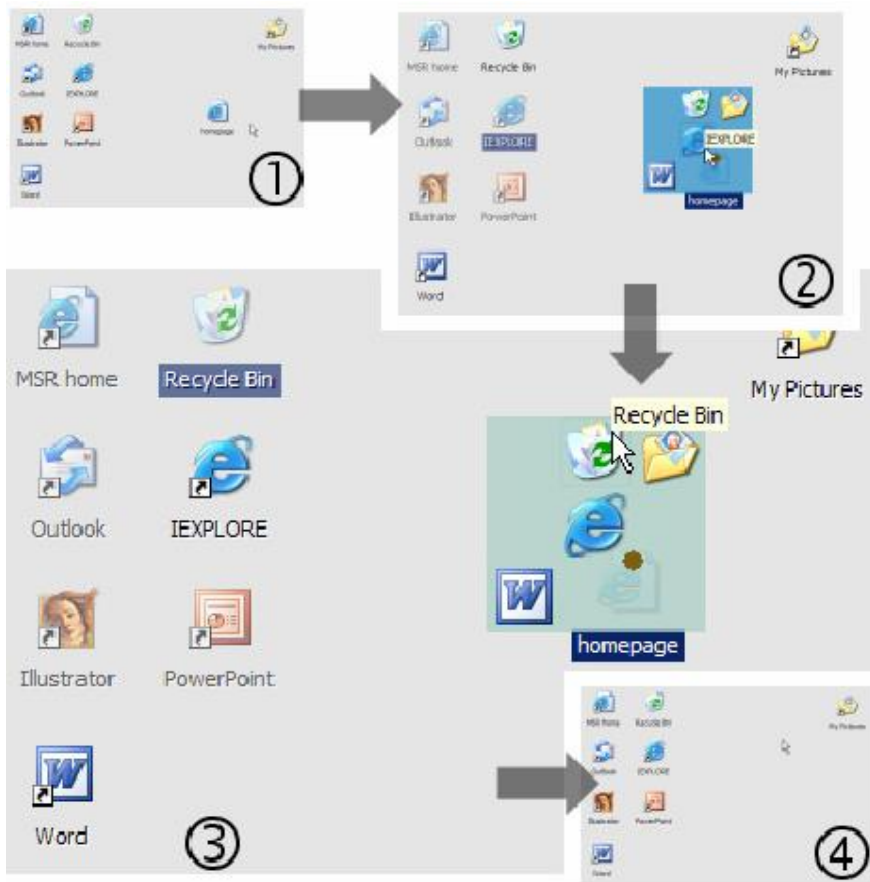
MSR home Recycle Bin My Pictures
Outlook IEXPLORE
homepage
Illustrator PowerPoint
Word
①

MSR home Recycle Bin My Pictures
Outlook IEXPLORE IEXPLORE
Illustrator PowerPoint homepage
Word
②

MSR home Recycle Bin
My Pictures
Recycle Bin
Outlook IEXPLORE
Illustrator PowerPoint
homepage
Word
③

MSR home Recycle Bin My Pictures
Outlook IEXPLORE
Illustrator PowerPoint
Word
④